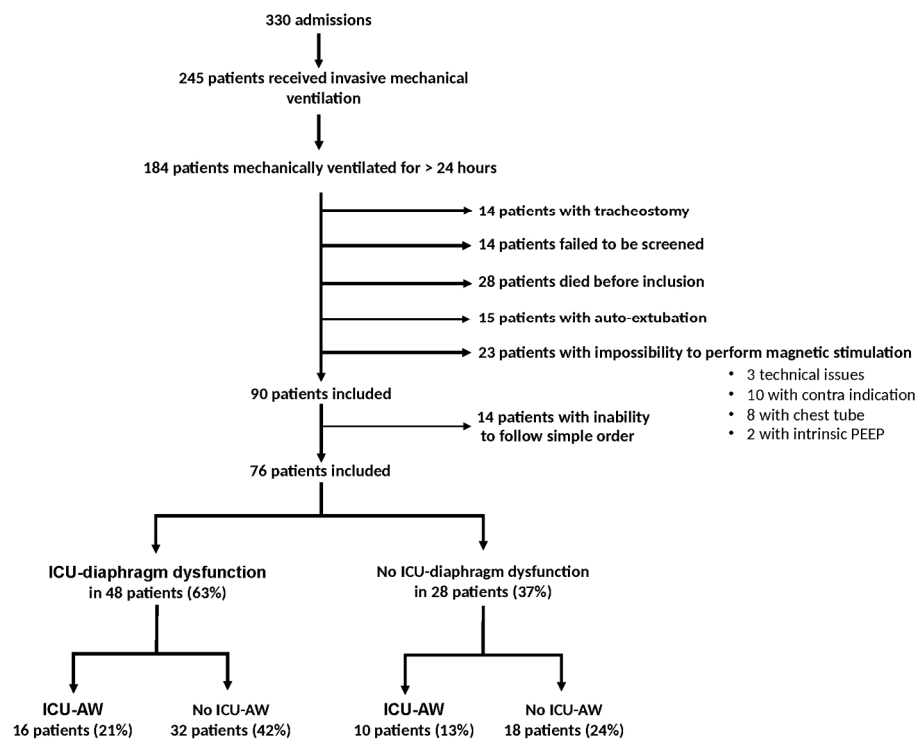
330 admissions

245 patients received invasive mechanical ventilation

184 patients mechanically ventilated for > 24 hours

14 patients with tracheostomy

14 patients failed to be screened

28 patients died before inclusion

15 patients with auto-extubation

23 patients with impossibility to perform magnetic stimulation

- 3 technical issues
- 10 with contra indication
- 8 with chest tube
- 2 with intrinsic PEEP

90 patients included

14 patients with inability to follow simple order

76 patients included

ICU-diaphragm dysfunction in 48 patients (63%)

No ICU-diaphragm dysfunction in 28 patients (37%)

ICU-AW 16 patients (21%)

No ICU-AW 32 patients (42%)

ICU-AW 10 patients (13%)

No ICU-AW 18 patients (24%)